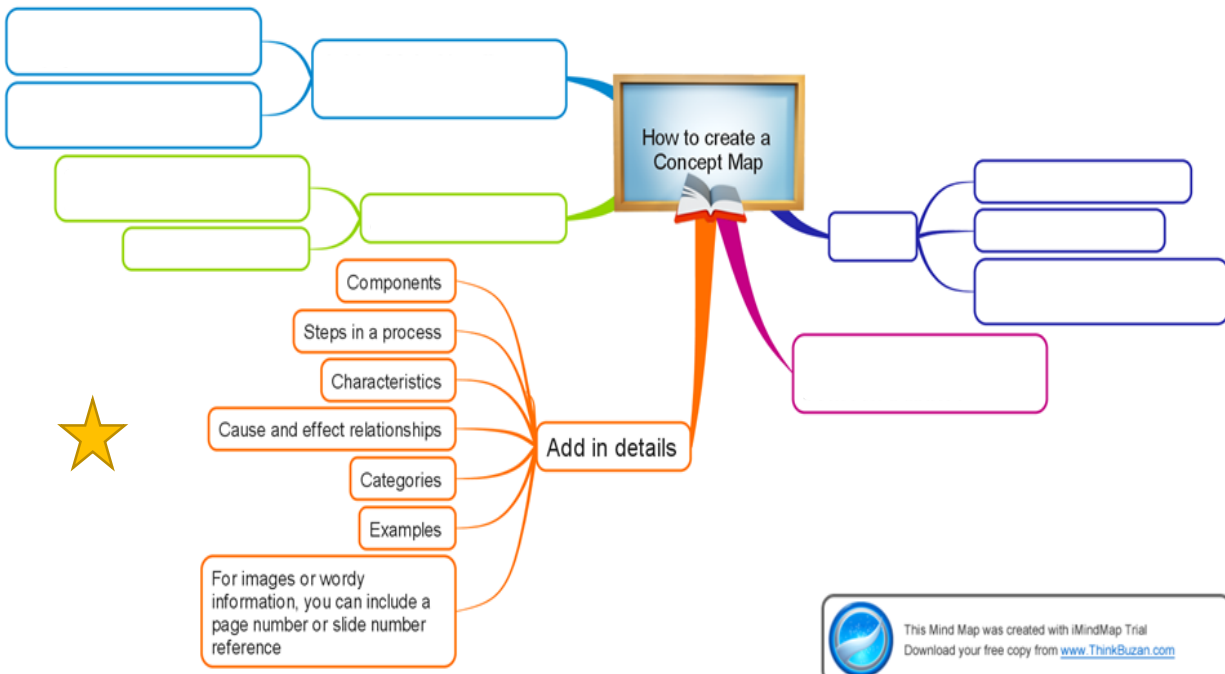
How to create a Concept Map

Add in details

Components

Steps in a process

Characteristics

Cause and effect relationships

Categories

Examples

For images or wordy information, you can include a page number or slide number reference

This Mind Map was created with iMindMap Trial
Download your free copy from www.ThinkBuzan.com